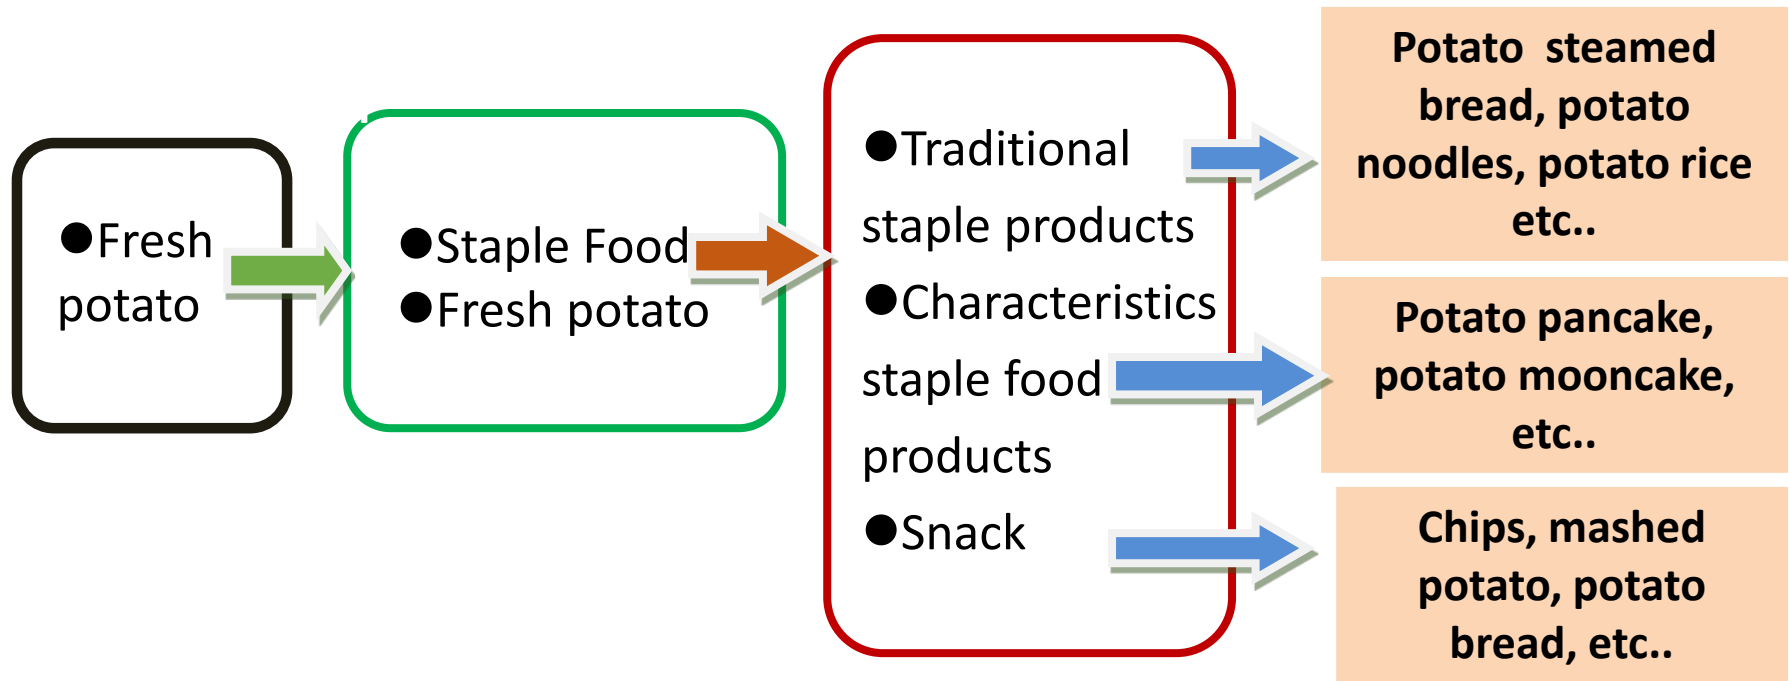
●Fresh potato

●Staple Food
●Fresh potato

●Traditional staple products
●Characteristics staple food products
●Snack

Potato steamed bread, potato noodles, potato rice etc..

Potato pancake, potato mooncake, etc..

Chips, mashed potato, potato bread, etc..